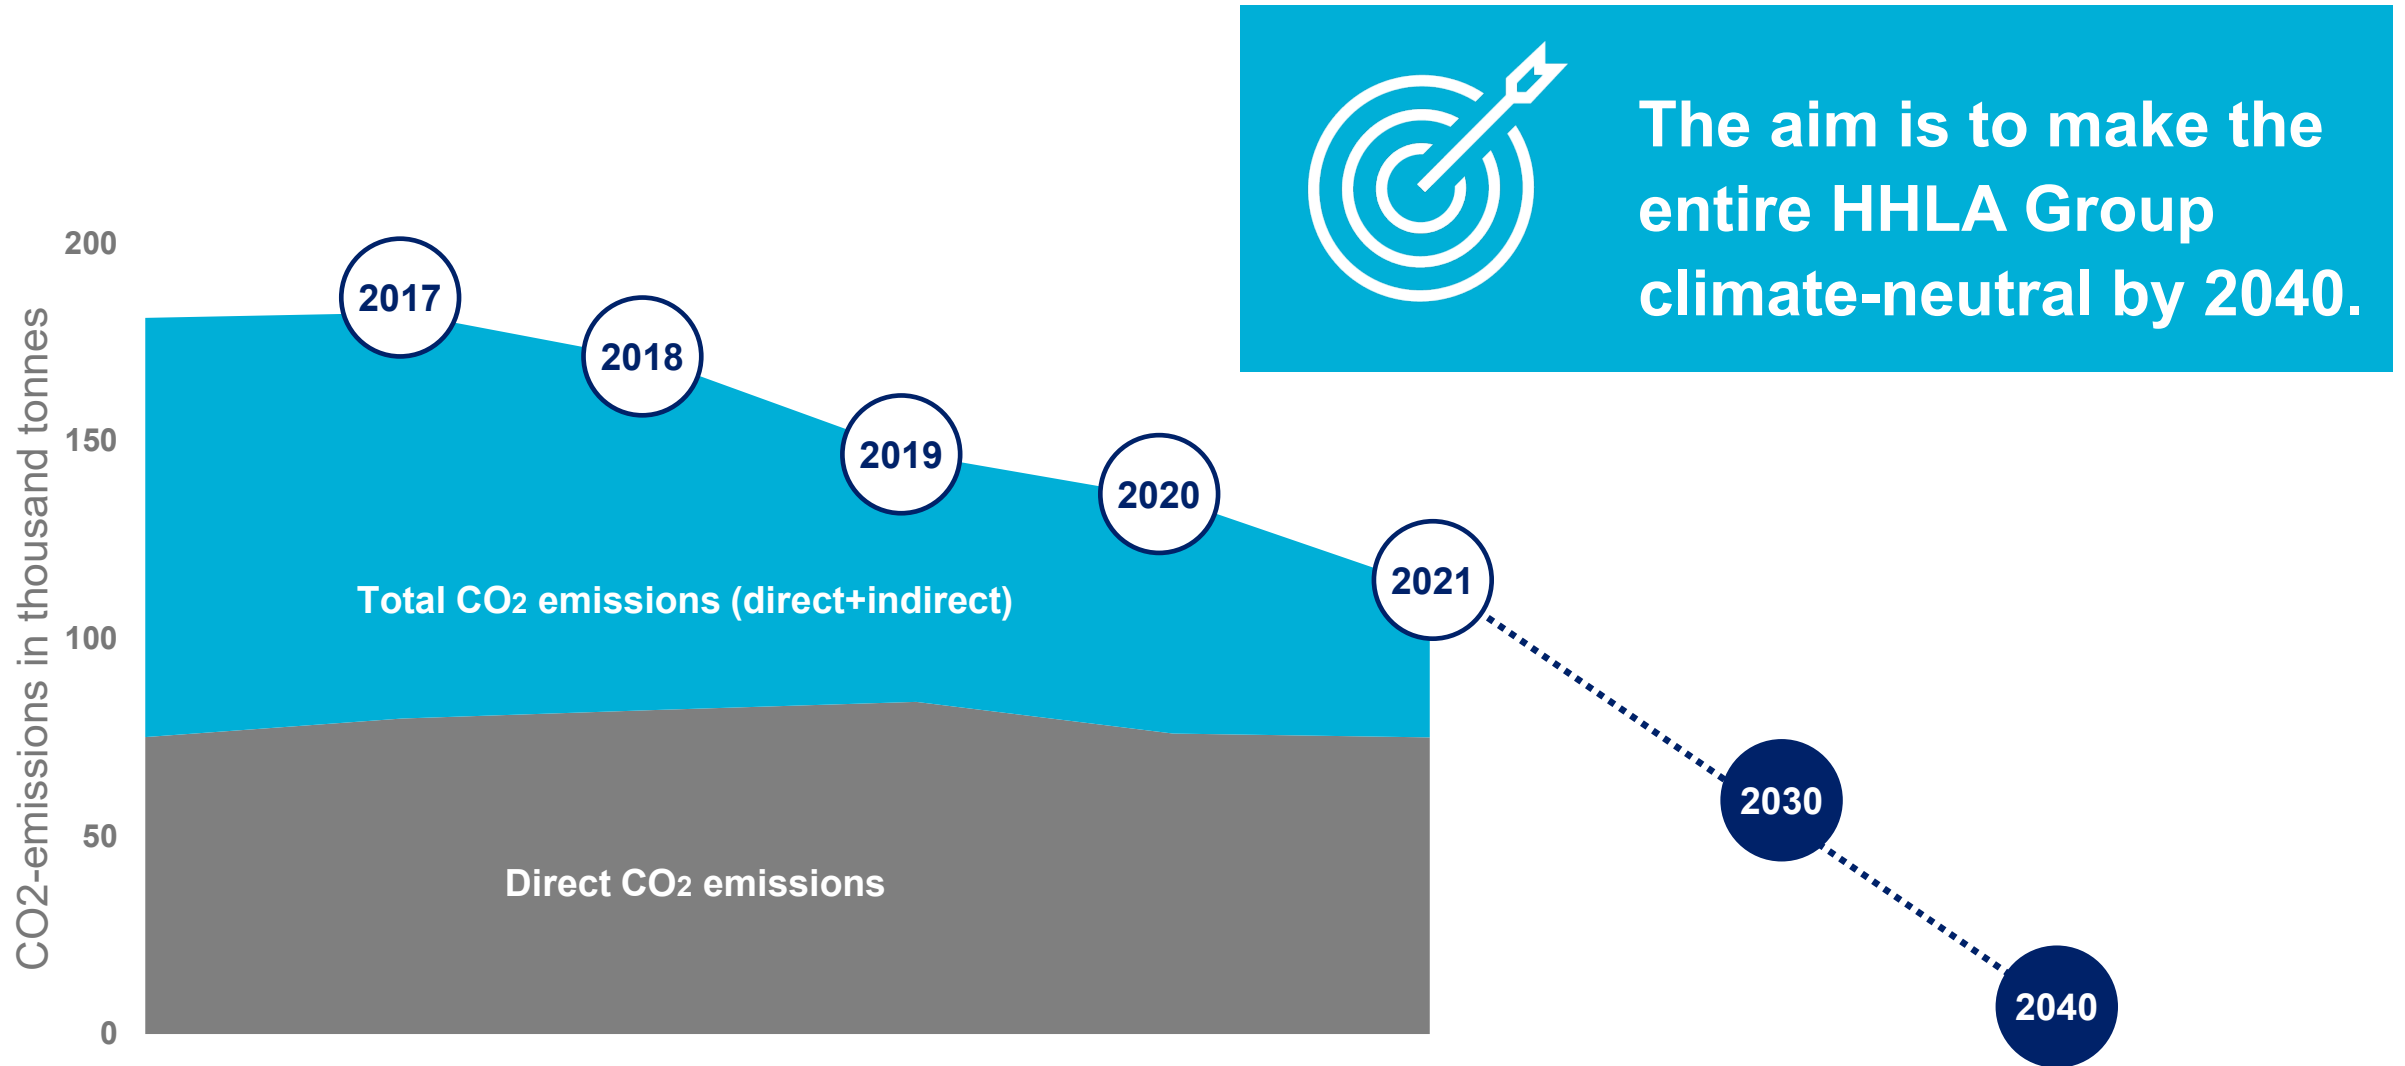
The aim is to make the entire HHLA Group climate-neutral by 2040.

CO2-emissions in thousand tonnes

200
150
100
50
0

2017
2018
2019
2020
2021
2030
2040

Total $CO_2$ emissions (direct+indirect)

Direct $CO_2$ emissions